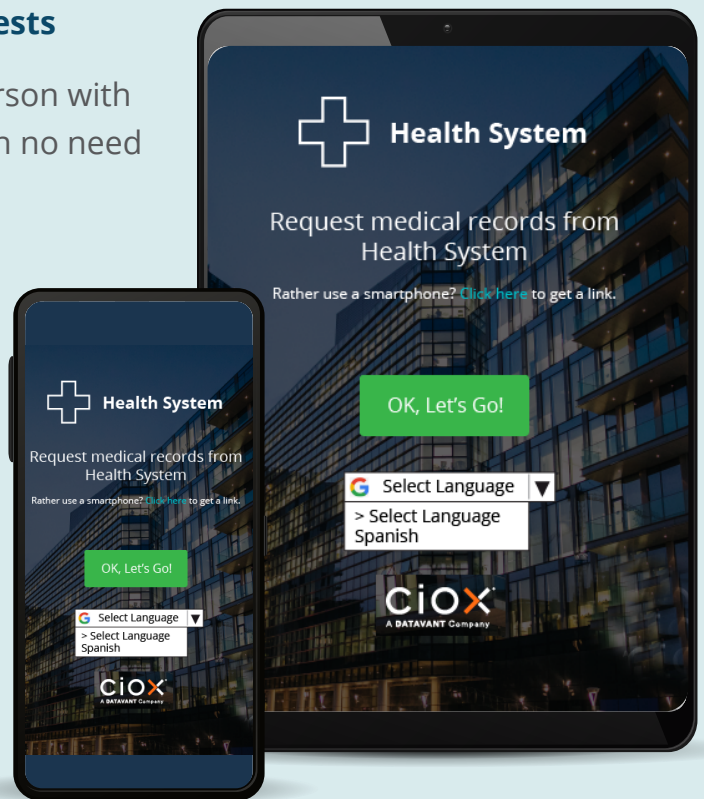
ests

rson with
n no need

Health System

Request medical records from Health System

Rather use a smartphone? Click here to get a link.

OK, Let's Go!

G Select Language ▼
> Select Language
Spanish

ciox
A DATAVANT Company

Health System

Request medical records from Health System

Rather use a smartphone? Click here to get a link.

OK, Let's Go!

G Select Language ▼
> Select Language
Spanish

ciox
A DATAVANT Company